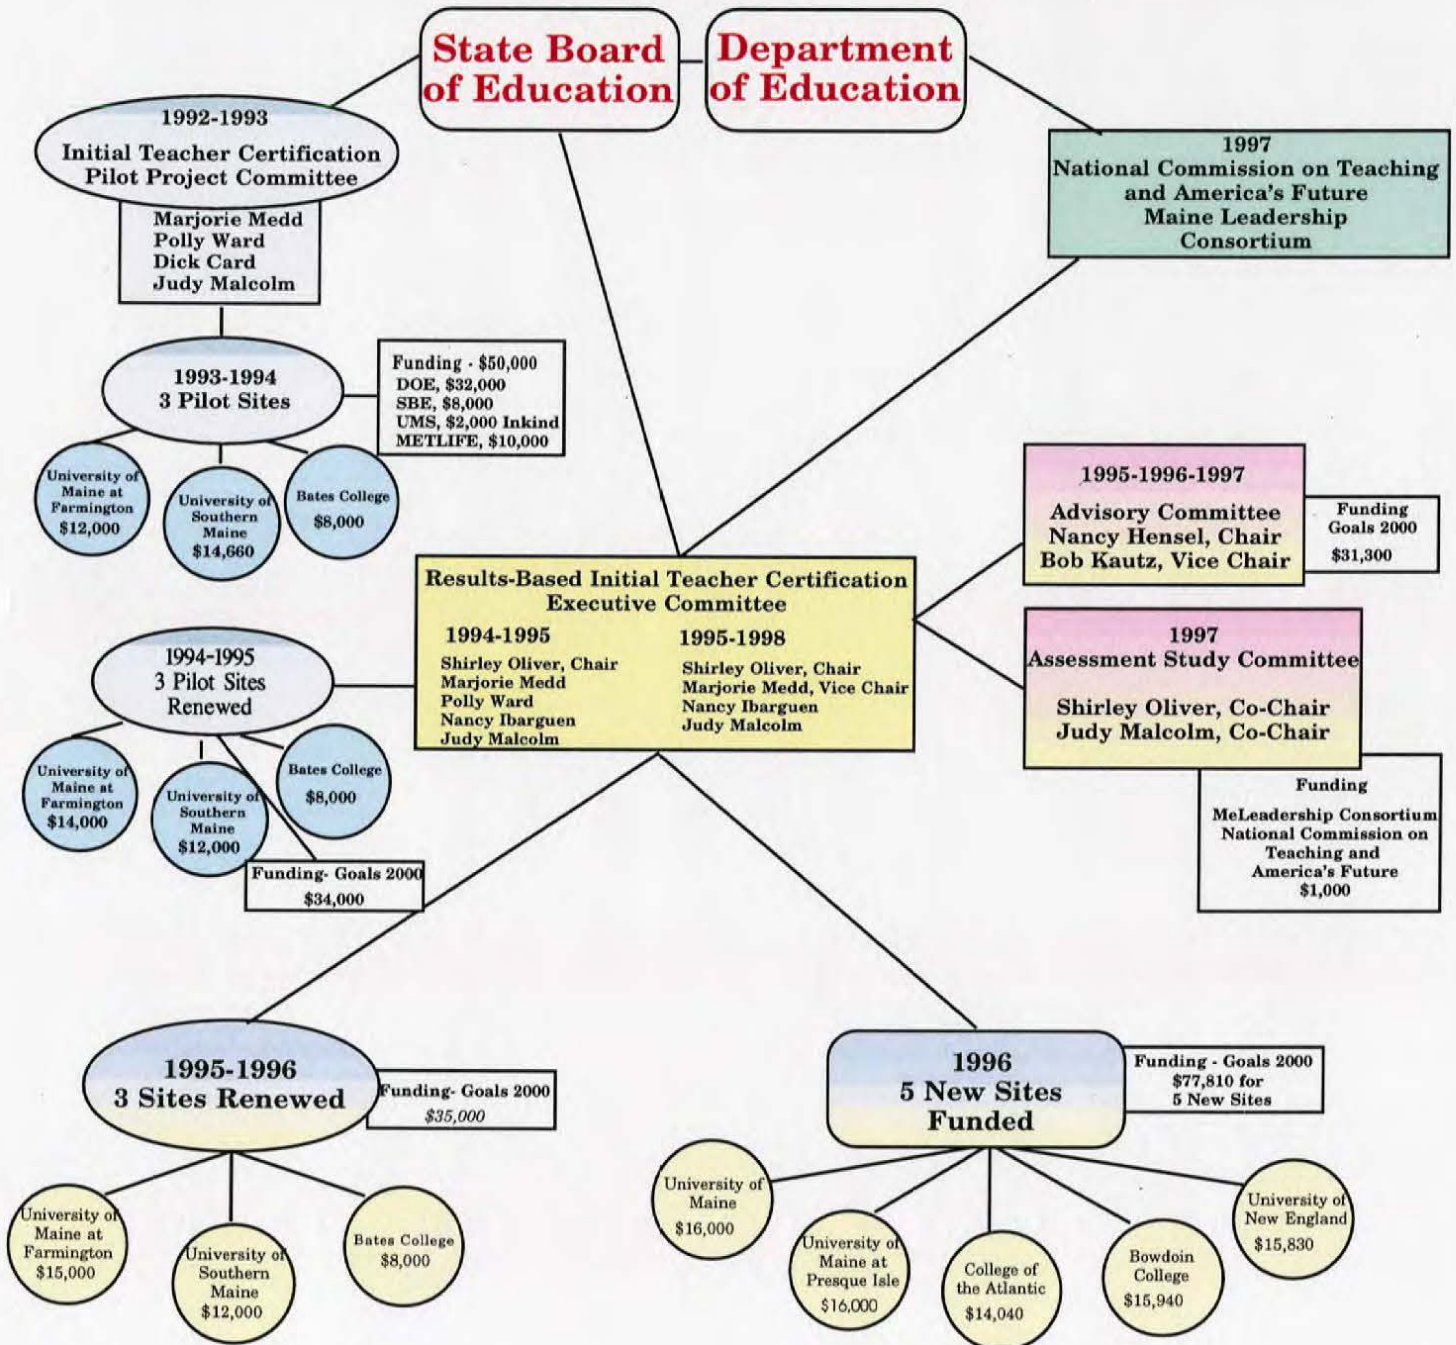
State Board of Education

Department of Education

1992-1993
Initial Teacher Certification Pilot Project Committee

Marjorie Medd
Polly Ward
Dick Card
Judy Malcolm

1997
National Commission on Teaching and America's Future
Maine Leadership Consortium

1993-1994
3 Pilot Sites

Funding - $50,000
DOE, $32,000
SBE, $8,000
UMS, $2,000 Inkind
METLIFE, $10,000

University of Maine at Farmington $12,000

University of Southern Maine $14,660

Bates College $8,000

1995-1996-1997
Advisory Committee
Nancy Hensel, Chair
Bob Kautz, Vice Chair

Funding Goals 2000
$31,300

Results-Based Initial Teacher Certification Executive Committee

1994-1995
Shirley Oliver, Chair
Marjorie Medd
Polly Ward
Nancy Ibarguen
Judy Malcolm

1995-1998
Shirley Oliver, Chair
Marjorie Medd, Vice Chair
Nancy Ibarguen
Judy Malcolm

1997
Assessment Study Committee
Shirley Oliver, Co-Chair
Judy Malcolm, Co-Chair

1994-1995
3 Pilot Sites Renewed

University of Maine at Farmington $14,000

University of Southern Maine $12,000

Bates College $8,000

Funding- Goals 2000
$34,000

Funding
MeLeadership Consortium
National Commission on Teaching and America's Future
$1,000

1995-1996
3 Sites Renewed

Funding- Goals 2000
$35,000

1996
5 New Sites Funded

Funding - Goals 2000
$77,810 for 5 New Sites

University of Maine at Farmington $15,000

University of Southern Maine $12,000

Bates College $8,000

University of Maine $16,000

University of Maine at Presque Isle $16,000

College of the Atlantic $14,040

Bowdoin College $15,940

University of New England $15,830